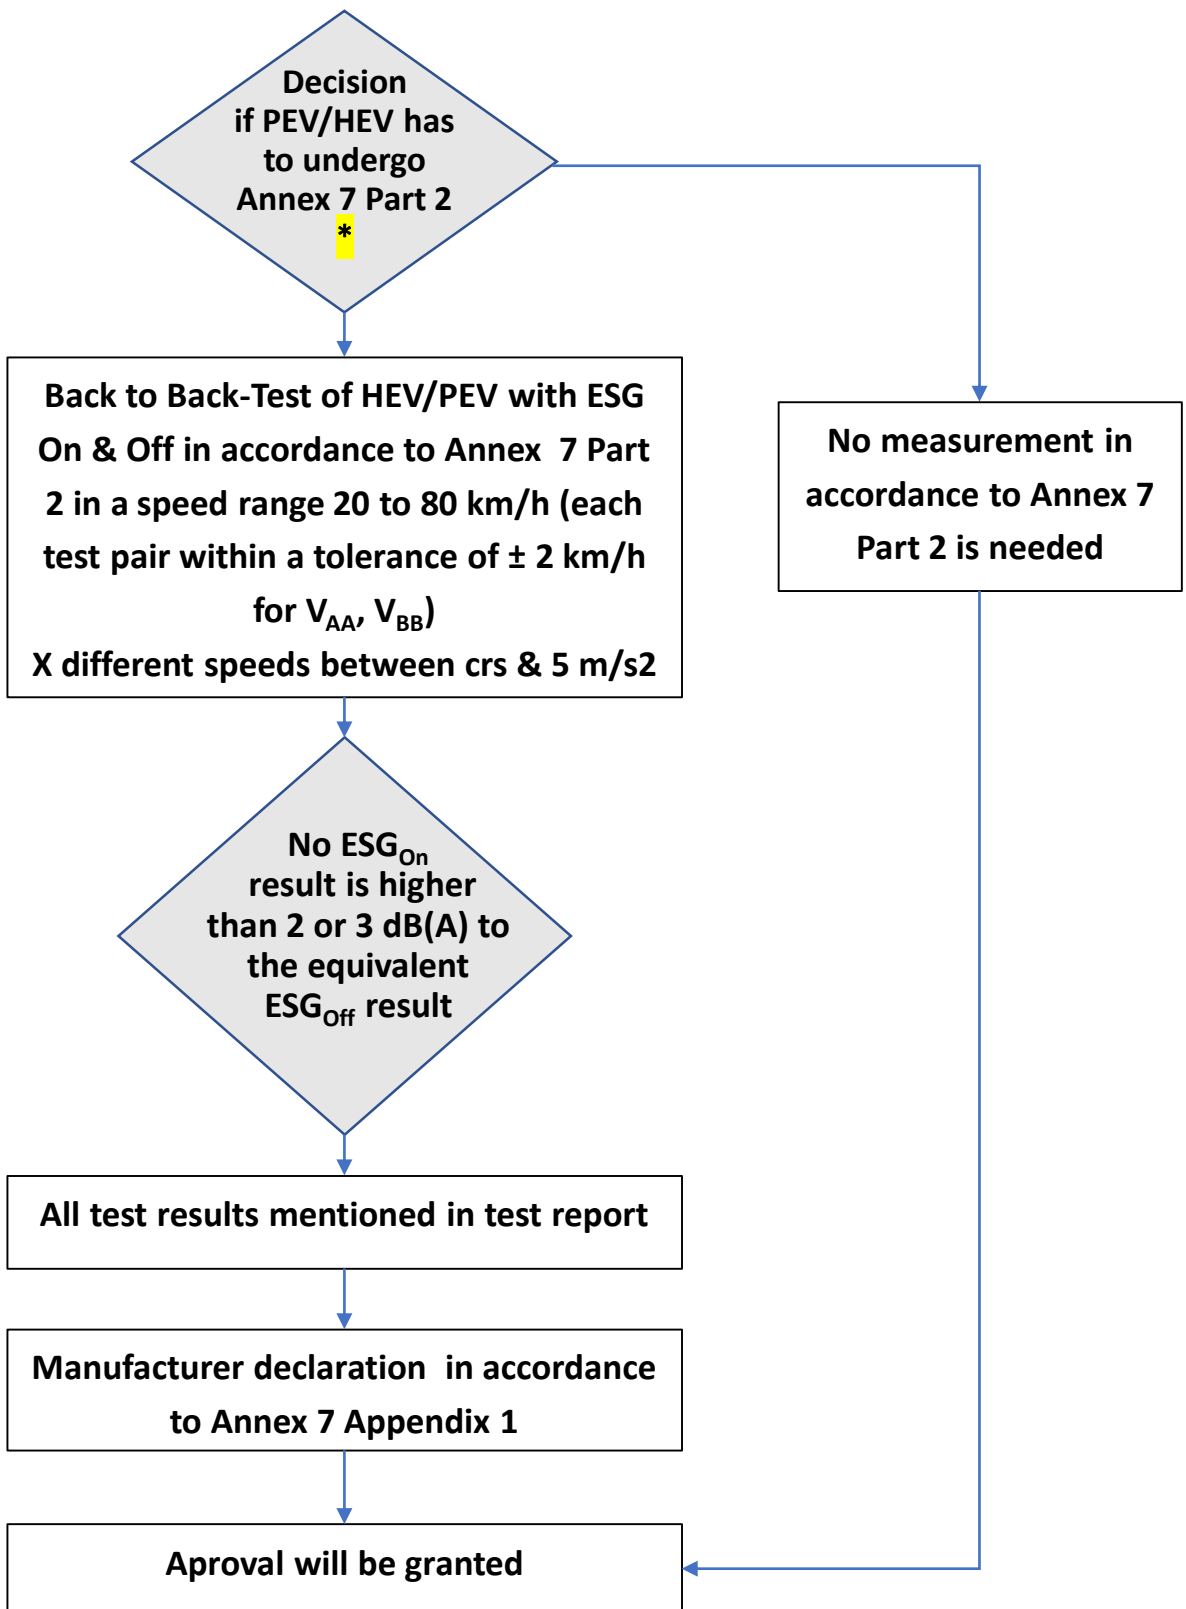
Decision if PEV/HEV has to undergo Annex 7 Part 2 *

Back to Back-Test of HEV/PEV with ESG On & Off in accordance to Annex 7 Part 2 in a speed range 20 to 80 km/h (each test pair within a tolerance of ± 2 km/h for $V_{AA}$, $V_{BB}$)
X different speeds between crs & 5 m/s2

No measurement in accordance to Annex 7 Part 2 is needed

No $ESG_{On}$ result is higher than 2 or 3 dB(A) to the equivalent $ESG_{Off}$ result

All test results mentioned in test report

Manufacturer declaration in accordance to Annex 7 Appendix 1

Aproval will be granted